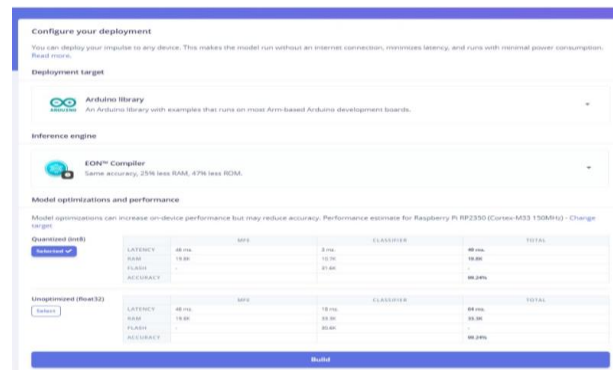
Configure your deployment

You can deploy your impulse to any device. This makes the model run without an internet connection, minimizes latency, and runs with minimal power consumption. Read more.

Deployment target

ARDUINO

Arduino library

An Arduino library with examples that runs on most Arm-based Arduino development boards.

Inference engine

EON™ Compiler

Same accuracy, 25% less RAM, 47% less ROM.

Model optimizations and performance

Model optimizations can increase on-device performance but may reduce accuracy. Performance estimate for Raspberry Pi RP2350 (Cortex-M33 150MHz) - Change target

Quantized (int8)

Selected ✓

| | MFE | CLASSIFIER | TOTAL |
|---|---|---|---|
| LATENCY | 48 ms. | 3 ms. | 48 ms. |
| RAM | 19.8K | 10.7K | 19.8K |
| FLASH | - | 31.6K | - |
| ACCURACY | | | 86.24% |

Unoptimized (float32)

Select

| | MFE | CLASSIFIER | TOTAL |
|---|---|---|---|
| LATENCY | 48 ms. | 16 ms. | 64 ms. |
| RAM | 19.8K | 35.3K | 35.3K |
| FLASH | - | 80.6K | - |
| ACCURACY | | | 86.24% |

Build